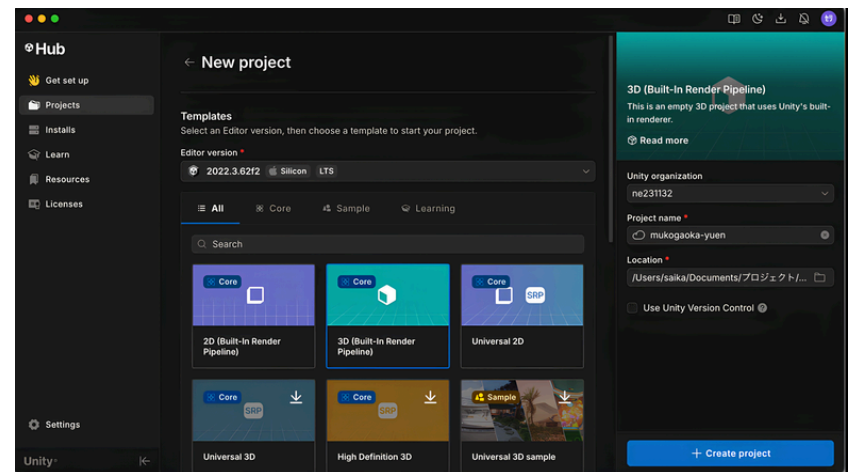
Hub

Get set up

Projects

Installs

Learn

Resources

Licenses

Settings

Unity

← New project

Templates

Select an Editor version, then choose a template to start your project.

Editor version *

2022.3.62f2 Silicon LTS

All Core Sample Learning

Search

Core

2D (Built-In Render Pipeline)

Core

3D (Built-In Render Pipeline)

Core

SRP

Universal 2D

Core

SRP

Universal 3D

Core

SRP

High Definition 3D

Sample

Universal 3D sample

3D (Built-In Render Pipeline)

This is an empty 3D project that uses Unity's built-in renderer.

Read more

Unity organization

ne231132

Project name *

mukogaoka-yuen

Location *

/Users/saika/Documents/プロジェクト/...

Use Unity Version Control

+ Create project